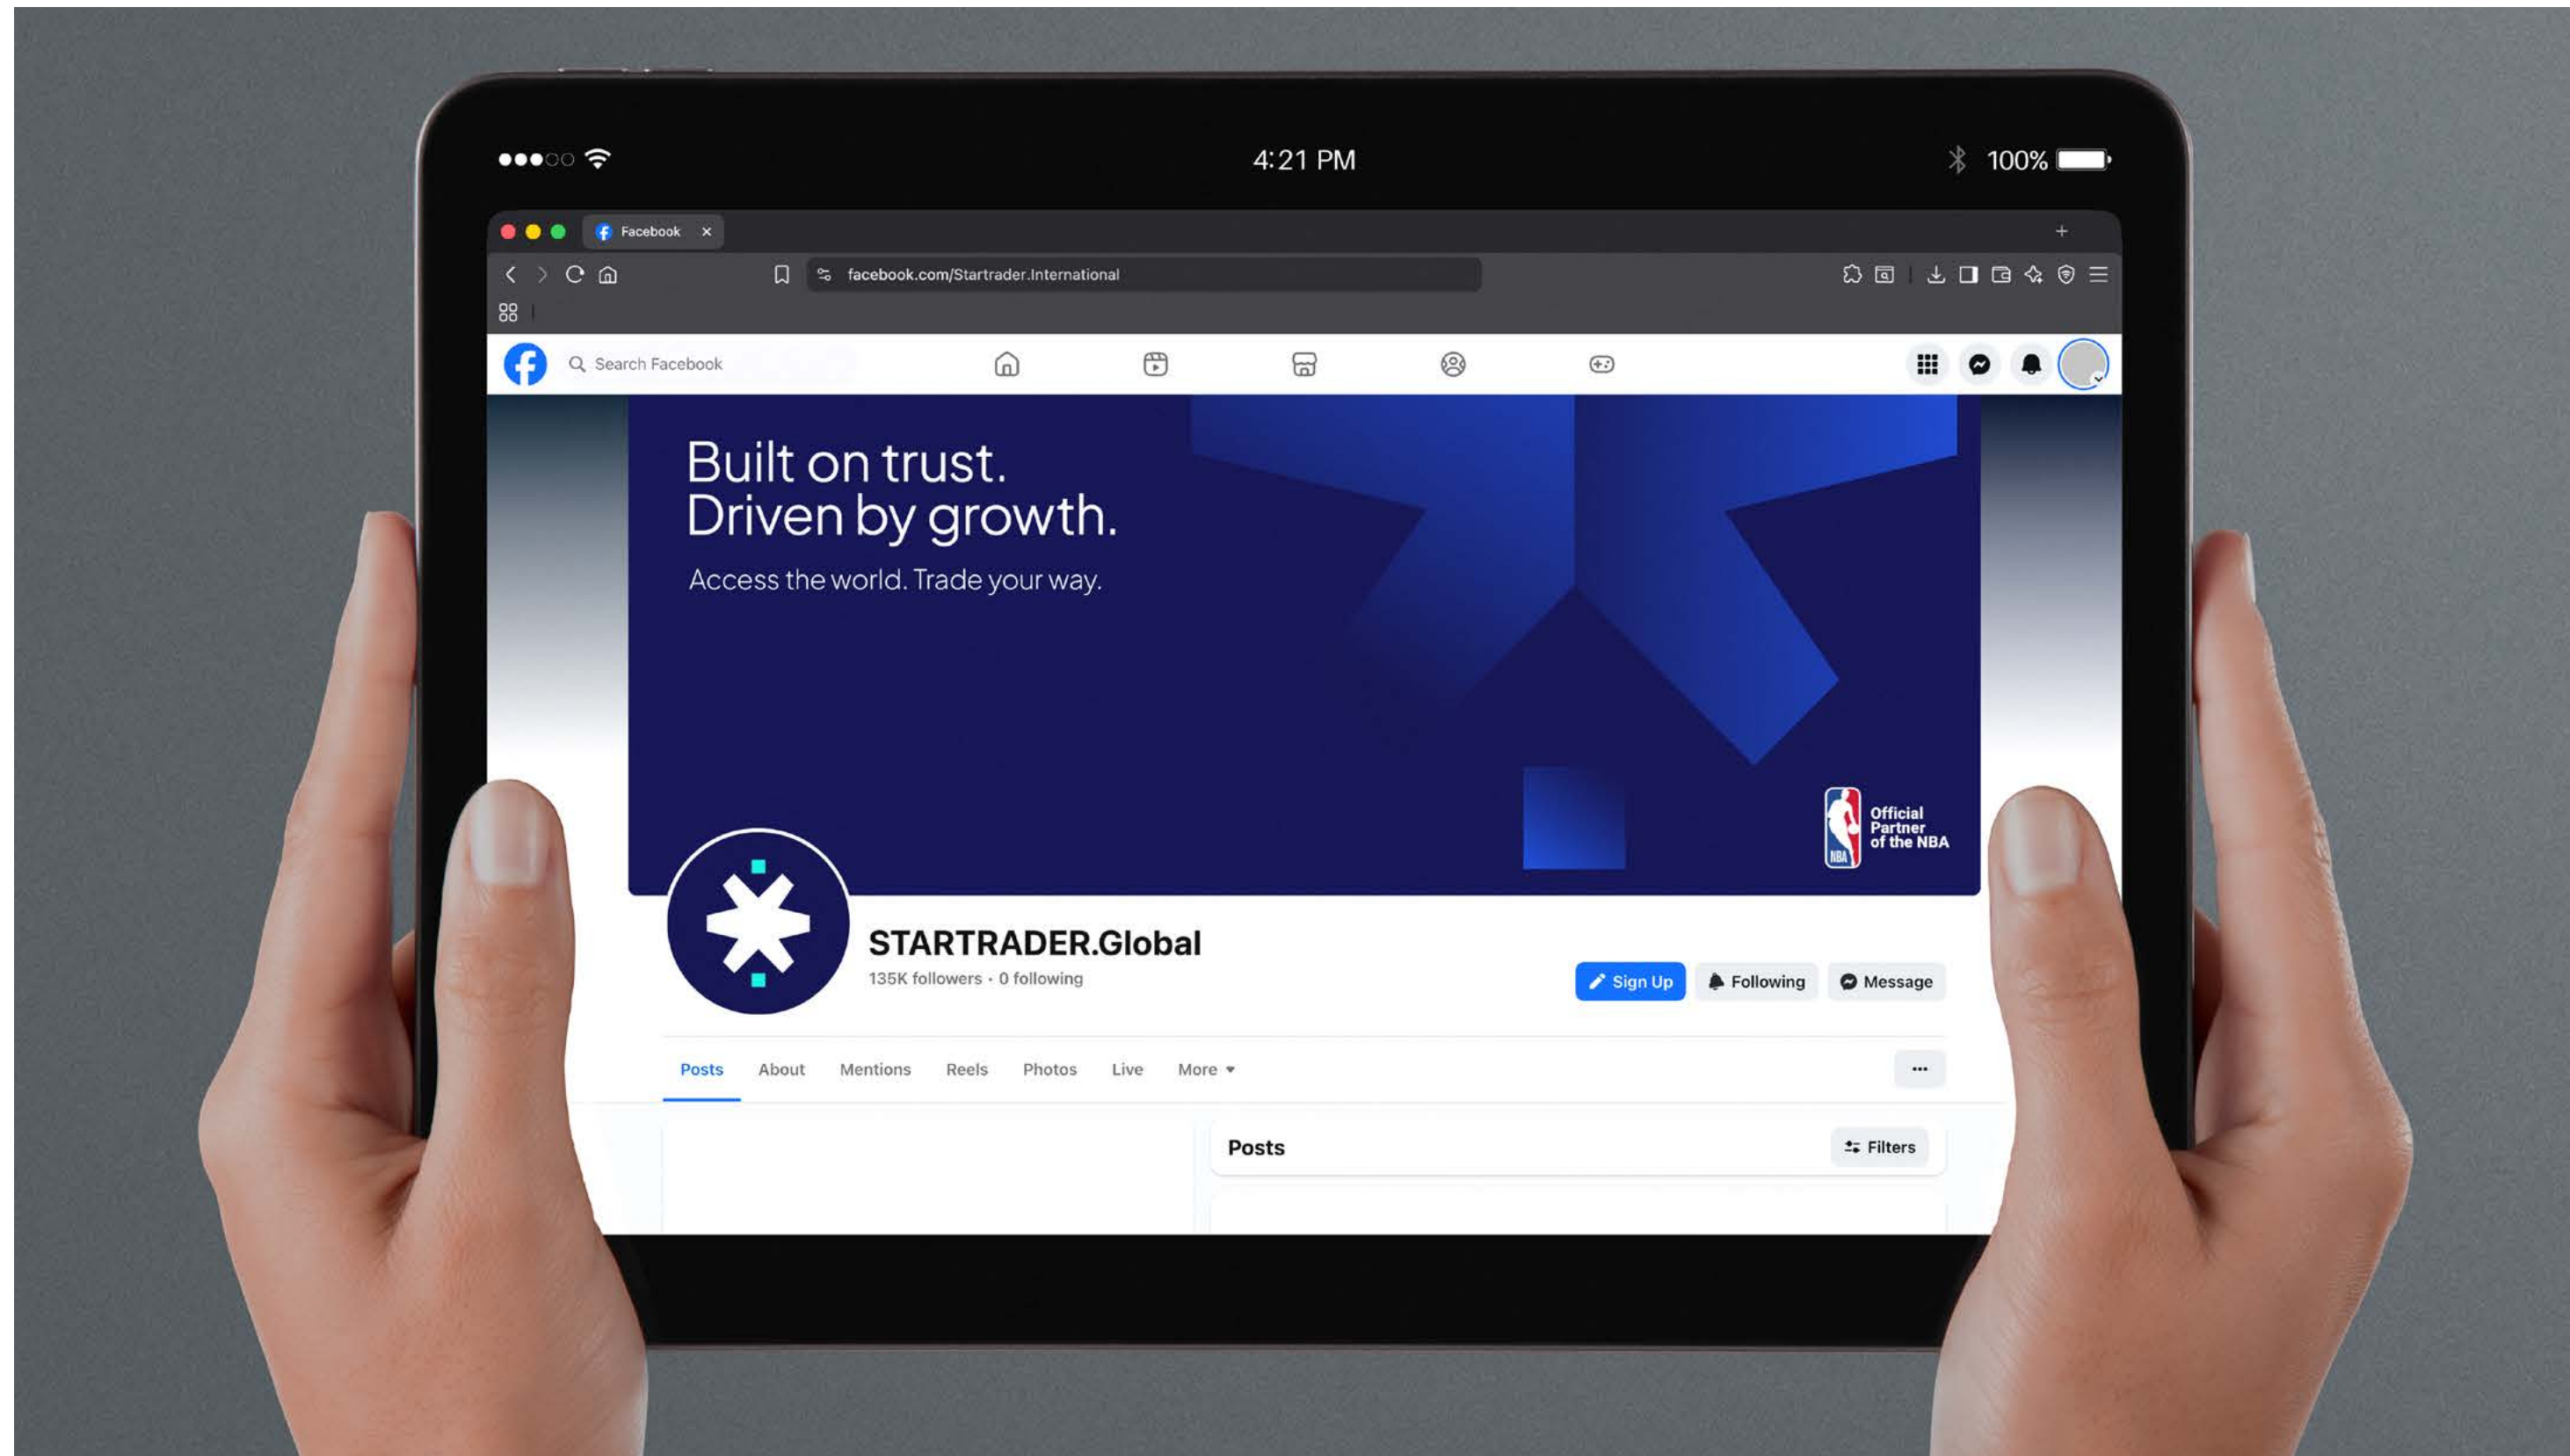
4:21 PM

100%

Facebook ×

facebook.com/Startrader.International

Search Facebook

Built on trust.
Driven by growth.

Access the world. Trade your way.

NBA

Official Partner of the NBA

STARTRADER.Global

135K followers · 0 following

Sign Up

Following

Message

Posts

About

Mentions

Reels

Photos

Live

More

···

Posts

Filters